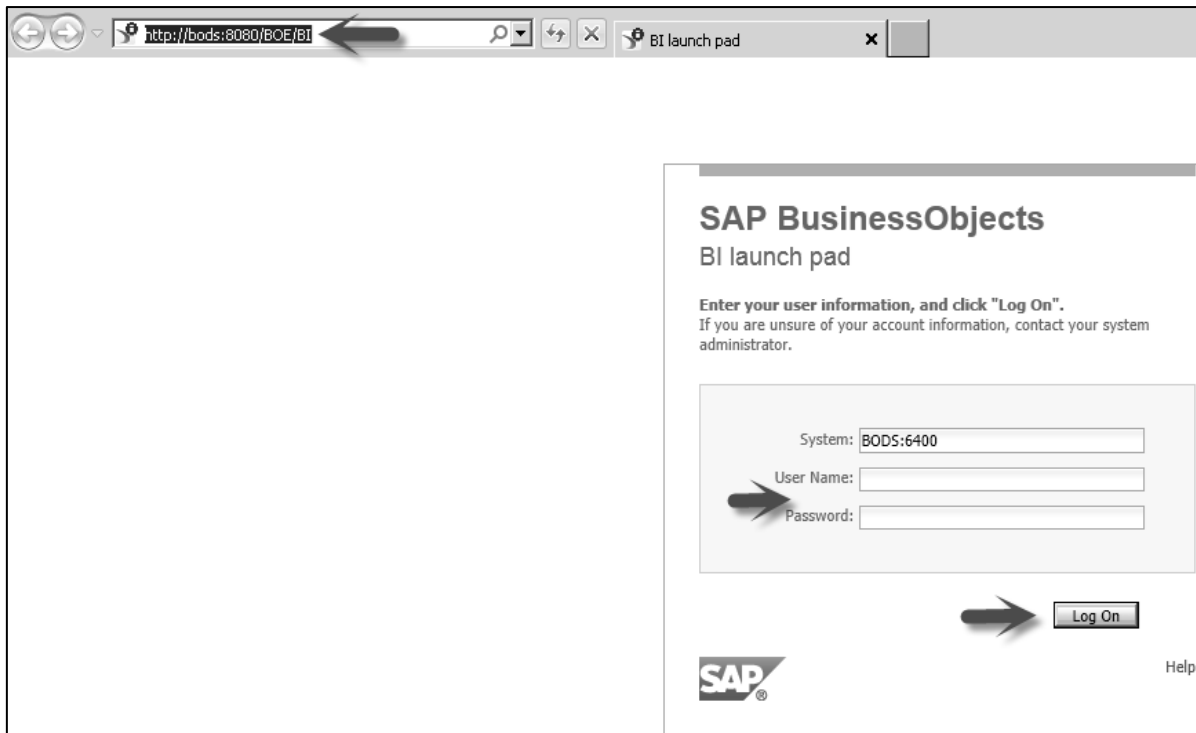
http://bods:8080/BOE/BI

BI launch pad

SAP BusinessObjects
BI launch pad

Enter your user information, and click "Log On".
If you are unsure of your account information, contact your system administrator.

System: BODS:6400
User Name:
Password:

Log On

SAP

Help